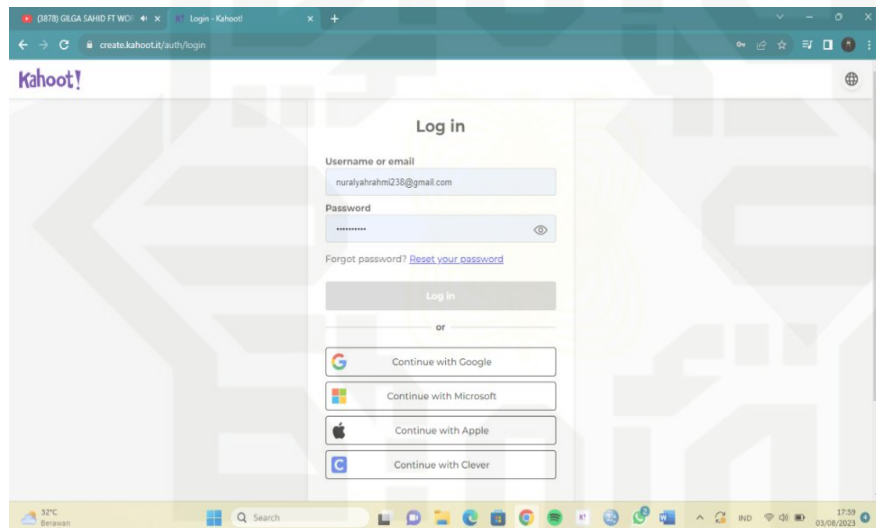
(3878) GILGA SAHID FT WO ×
Login - Kahoot! ×
+
create.kahoot.it/auth/login

Kahoot!

Log in

Username or email
nuralyahrahmi238@gmail.com

Password
••••••••••

Forgot password? Reset your password

Log in

or

Continue with Google

Continue with Microsoft

Continue with Apple

Continue with Clever

32°C
Berawan

Search

IND
17:59
03/08/2023